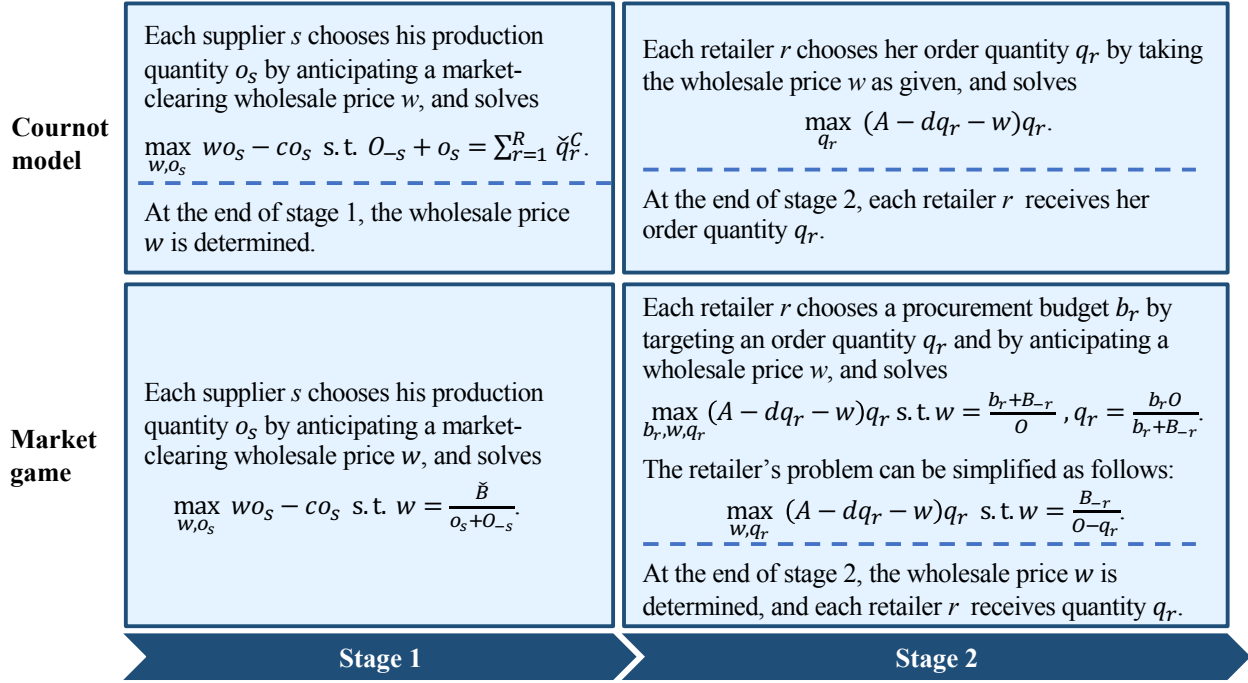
**Cournot model**

Each supplier $s$ chooses his production quantity $o_s$ by anticipating a market-clearing wholesale price $w$, and solves

$\max_{w,o_s} wo_s - co_s$ s.t. $O_{-s} + o_s = \sum_{r=1}^{R} \check{q}_r^C$.

At the end of stage 1, the wholesale price $w$ is determined.

Each retailer $r$ chooses her order quantity $q_r$ by taking the wholesale price $w$ as given, and solves

$\max_{q_r} (A - dq_r - w)q_r$.

At the end of stage 2, each retailer $r$ receives her order quantity $q_r$.

**Market game**

Each supplier $s$ chooses his production quantity $o_s$ by anticipating a market-clearing wholesale price $w$, and solves

$\max_{w,o_s} wo_s - co_s$ s.t. $w = \frac{\check{B}}{o_s+O_{-s}}$.

Each retailer $r$ chooses a procurement budget $b_r$ by targeting an order quantity $q_r$ and by anticipating a wholesale price $w$, and solves

$\max_{b_r,w,q_r} (A - dq_r - w)q_r$ s.t. $w = \frac{b_r+B_{-r}}{O}$, $q_r = \frac{b_r O}{b_r+B_{-r}}$.

The retailer's problem can be simplified as follows:

$\max_{w,q_r} (A - dq_r - w)q_r$ s.t. $w = \frac{B_{-r}}{O-q_r}$.

At the end of stage 2, the wholesale price $w$ is determined, and each retailer $r$ receives quantity $q_r$.

Stage 1

Stage 2